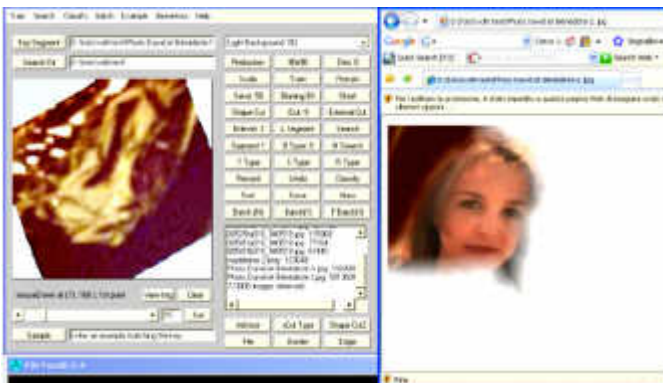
Tool Search Classify Batch Example Benchmark Help

Key Segment
Search Dir
Light Background (18)

Reduction Width Dec 0
Scale Train Retrain
Saved 3D Binding 3D Shell
Shape Cut Cut 3 External Cut
Interest 1 L Segment Search
Segment 1 B Type 3 R Search
T Type L Type R Type
Recount Undo Classify
Fnd Force Mass
Batch (A) Batch(1) T Batch(1)

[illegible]
Photo Dyeable Metadata 2.jpg
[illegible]

Wire frag Clear
Sus
Example Enter an example from bag file key

Add com iCut Type Shape Cut
File Border Edge

Google
Quick Search
Segnalibri

Web